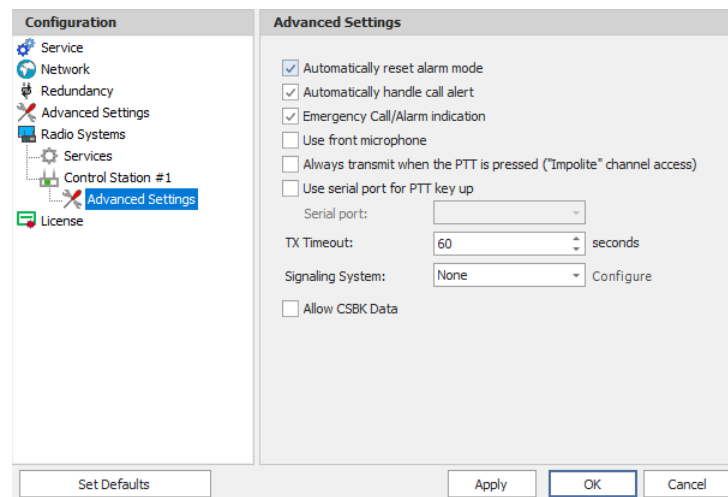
Configuration

Service
Network
Redundancy
Advanced Settings
Radio Systems
Services
Control Station #1
Advanced Settings
License

Advanced Settings

Automatically reset alarm mode
Automatically handle call alert
Emergency Call/Alarm indication
Use front microphone
Always transmit when the PTT is pressed ("Impolite" channel access)
Use serial port for PTT key up
Serial port:
TX Timeout: 60 seconds
Signaling System: None Configure
Allow CSBK Data

Set Defaults
Apply
OK
Cancel